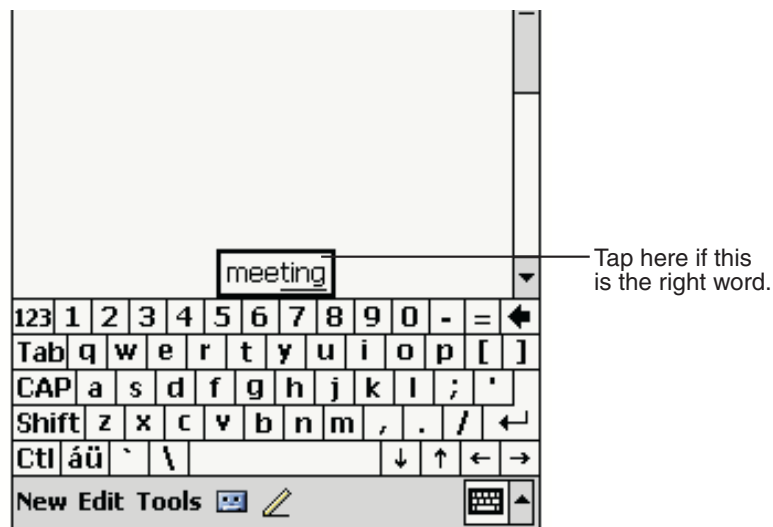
meeting

Tap here if this is the right word.

| 123 | 1 | 2 | 3 | 4 | 5 | 6 | 7 | 8 | 9 | 0 | - | = | ← |
|---|---|---|---|---|---|---|---|---|---|---|---|---|---|
| Tab | q | w | e | r | t | y | u | i | o | p | [ | ] | |
| CAP | a | s | d | f | g | h | j | k | l | ; | ' | | |
| Shift | z | x | c | v | b | n | m | , | . | / | ↵ | | |
| Ctl | áü | ` | \ | | ↓ | ↑ | ← | → | | | | | |

New Edit Tools